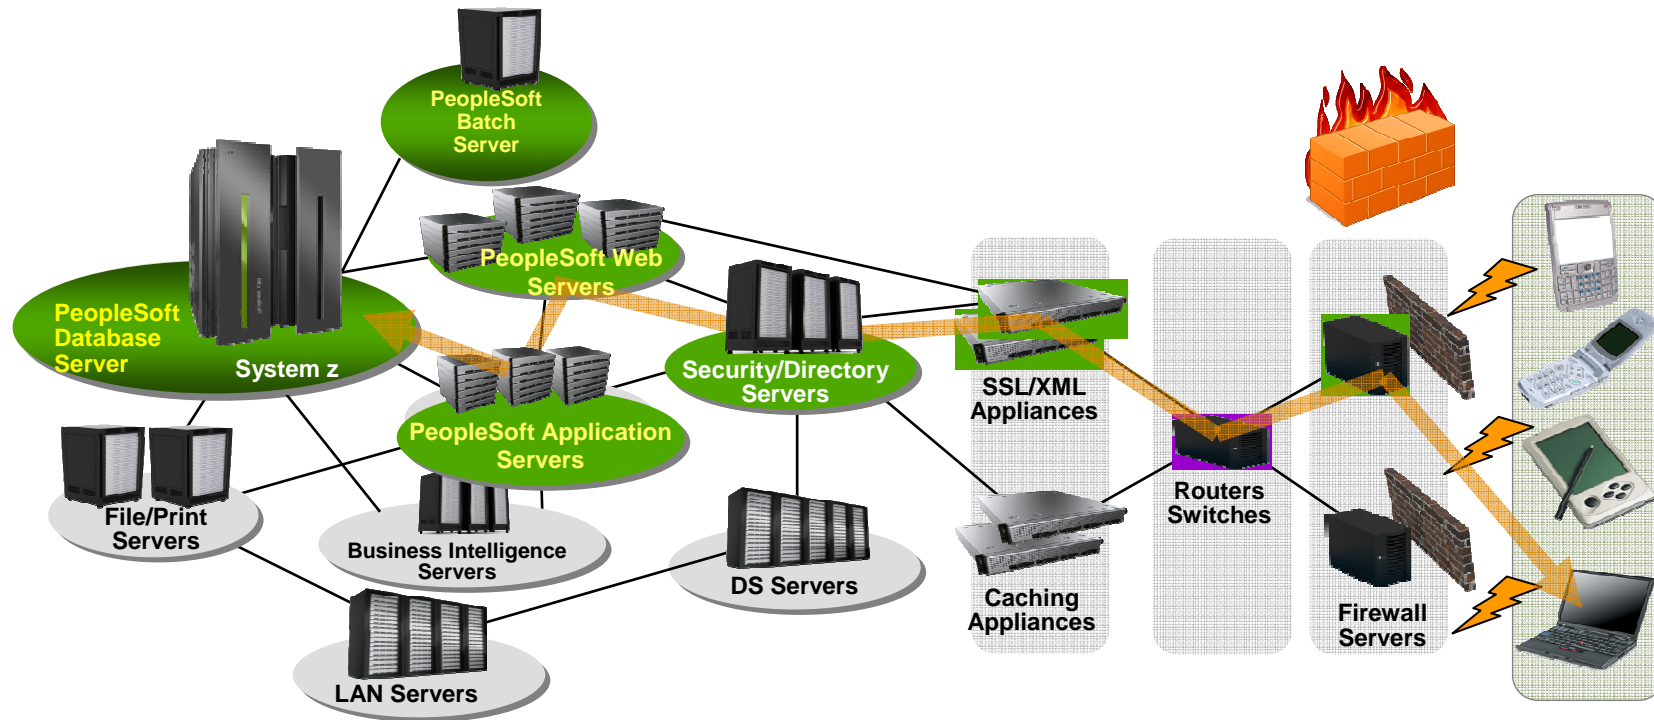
PeopleSoft Batch Server

PeopleSoft Web Servers

PeopleSoft Database Server

System z

Security/Directory Servers

SSL/XML Appliances

PeopleSoft Application Servers

File/Print Servers

Business Intelligence Servers

DS Servers

LAN Servers

Caching Appliances

Routers Switches

Firewall Servers